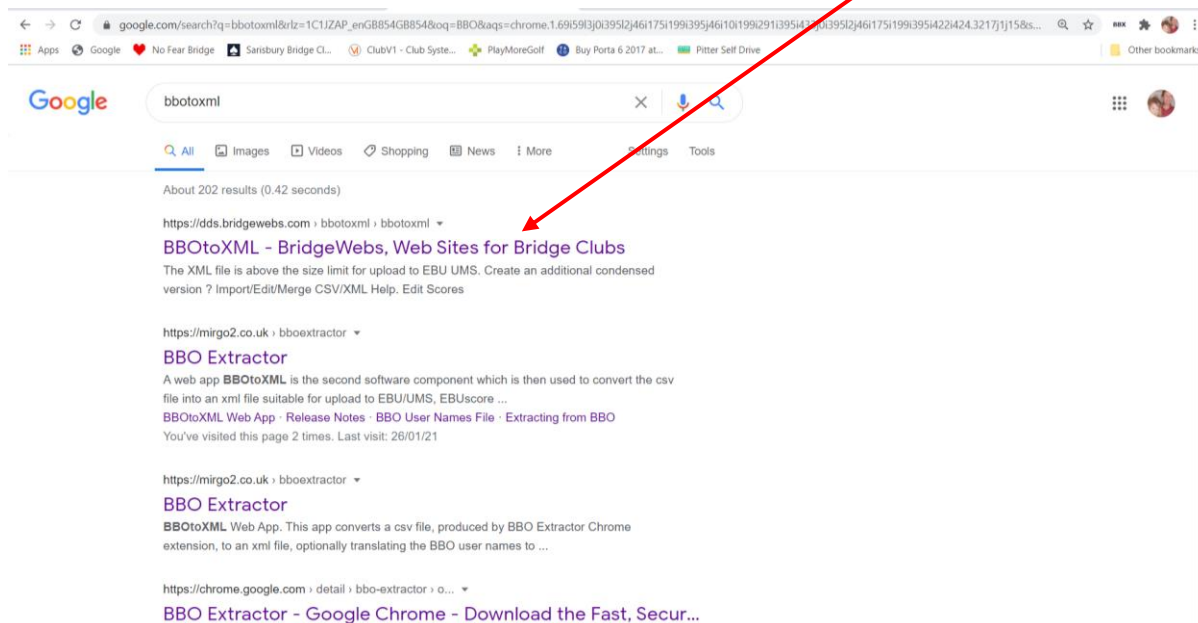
google.com/search?q=bbotoxml&rlz=1C1JZAP_enGB854GB854&oq=BBO&aqs=chrome.1.69i59l3j0i395l2j46i175i199i395j46i10i199i291i395i4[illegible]0i395l2j46i175i199i395i422i424.3217j1j15&s...

Apps Google No Fear Bridge Sarisbury Bridge Cl... ClubV1 - Club Syste... PlayMoreGolf Buy Porta 6 2017 at... Pitter Self Drive Other bookmarks

Google

bbotoxml

All Images Videos Shopping News More Settings Tools

About 202 results (0.42 seconds)

https://dds.bridgewebs.com › bbotoxml › bbotoxml

BBOtoXML - BridgeWebs, Web Sites for Bridge Clubs

The XML file is above the size limit for upload to EBU UMS. Create an additional condensed version ? Import/Edit/Merge CSV/XML Help. Edit Scores

https://mirgo2.co.uk › bboextractor

BBO Extractor

A web app **BBOtoXML** is the second software component which is then used to convert the csv file into an xml file suitable for upload to EBU/UMS, EBUscore ...

BBOtoXML Web App · Release Notes · BBO User Names File · Extracting from BBO

You've visited this page 2 times. Last visit: 26/01/21

https://mirgo2.co.uk › bboextractor

BBO Extractor

**BBOtoXML** Web App. This app converts a csv file, produced by BBO Extractor Chrome extension, to an xml file, optionally translating the BBO user names to ...

https://chrome.google.com › detail › bbo-extractor › o...

BBO Extractor - Google Chrome - Download the Fast, Secur...